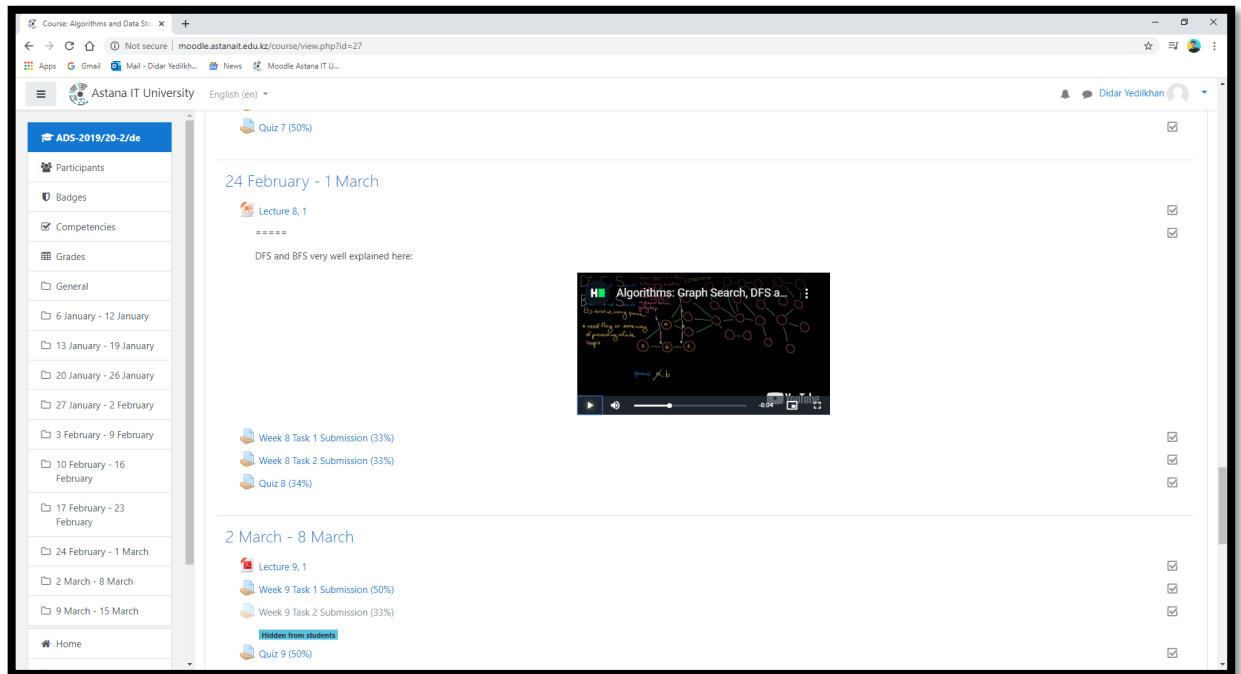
Course: Algorithms and Data Str ×  +

Not secure | moodle.astanait.edu.kz/course/view.php?id=27

Apps  Gmail  Mail - Didar Yedilkh...  News  Moodle Astana IT U...

Astana IT University  English (en)

Didar Yedilkhan

ADS-2019/20-2/de

Participants

Badges

Competencies

Grades

General

6 January - 12 January

13 January - 19 January

20 January - 26 January

27 January - 2 February

3 February - 9 February

10 February - 16 February

17 February - 23 February

24 February - 1 March

2 March - 8 March

9 March - 15 March

Home

Quiz 7 (50%)

24 February - 1 March

Lecture 8, 1

=====

DFS and BFS very well explained here:

Algorithms: Graph Search, DFS a...

-8:04

YouTube

Week 8 Task 1 Submission (33%)

Week 8 Task 2 Submission (33%)

Quiz 8 (34%)

2 March - 8 March

Lecture 9, 1

Week 9 Task 1 Submission (50%)

Week 9 Task 2 Submission (33%)

Hidden from students

Quiz 9 (50%)